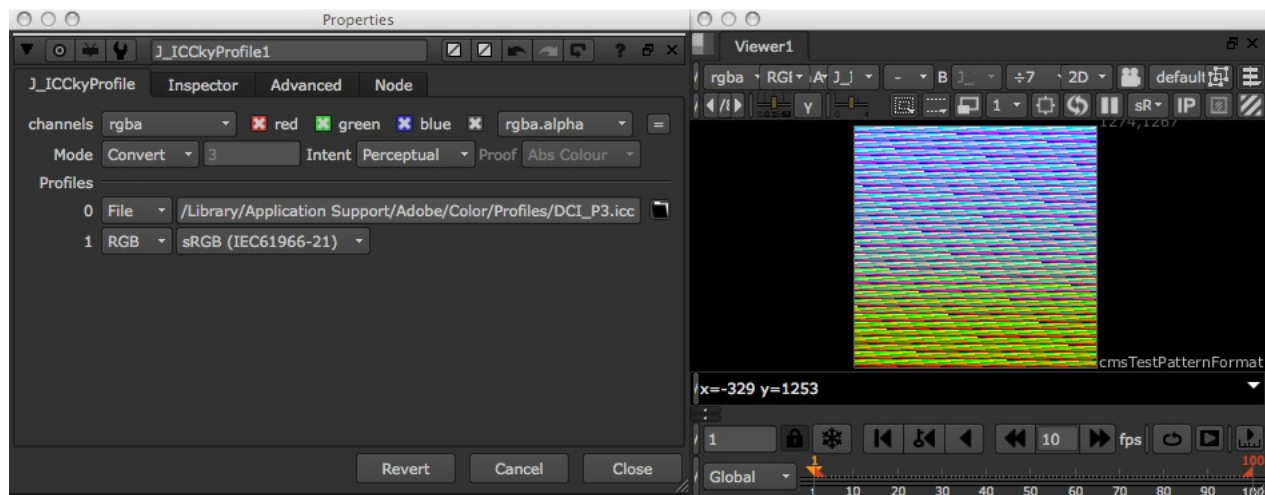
Properties

J_ICCkyProfile1

J_ICCkyProfile | Inspector | Advanced | Node

channels rgba red green blue rgba.alpha

Mode Convert 3 Intent Perceptual Proof Abs Colour

Profiles

0 File /Library/Application Support/Adobe/Color/Profiles/DCI_P3.icc

1 RGB sRGB (IEC61966-21)

Revert Cancel Close

Viewer1

rgba RGI A J_I - B ÷7 2D default

Y 1 sR IP

1274,1267

cmsTestPatternFormat

x=-329 y=1253

1 10 fps

Global 1 100

1 10 20 30 40 50 60 70 80 90 100